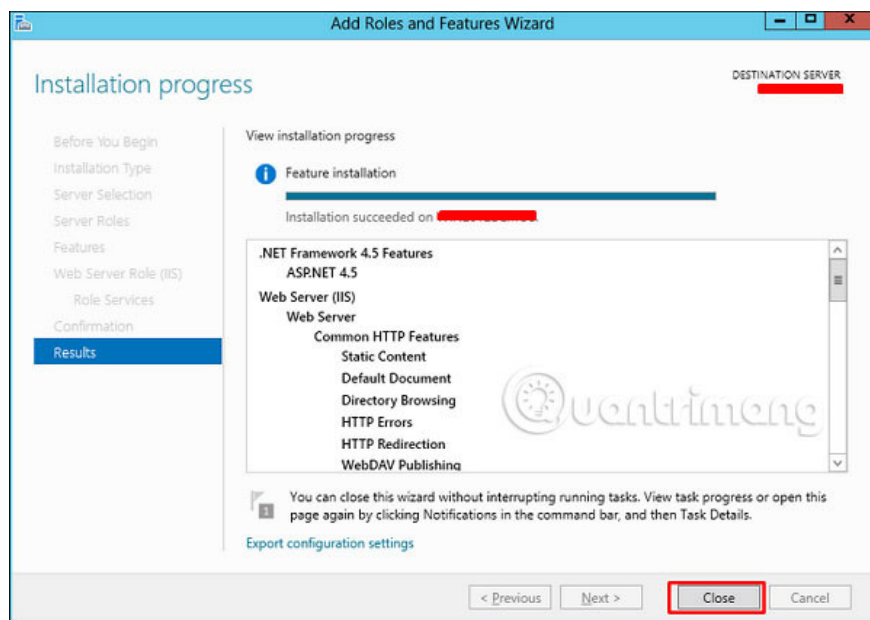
Add Roles and Features Wizard

Installation progress

DESTINATION SERVER

Before You Begin
Installation Type
Server Selection
Server Roles
Features
Web Server Role (IIS)
Role Services
Confirmation
Results

View installation progress

Feature installation

Installation succeeded on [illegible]

.NET Framework 4.5 Features
ASP.NET 4.5
Web Server (IIS)
Web Server
Common HTTP Features
Static Content
Default Document
Directory Browsing
HTTP Errors
HTTP Redirection
WebDAV Publishing

Quantrimang

You can close this wizard without interrupting running tasks. View task progress or open this page again by clicking Notifications in the command bar, and then Task Details.

Export configuration settings

< Previous   Next >   Close   Cancel